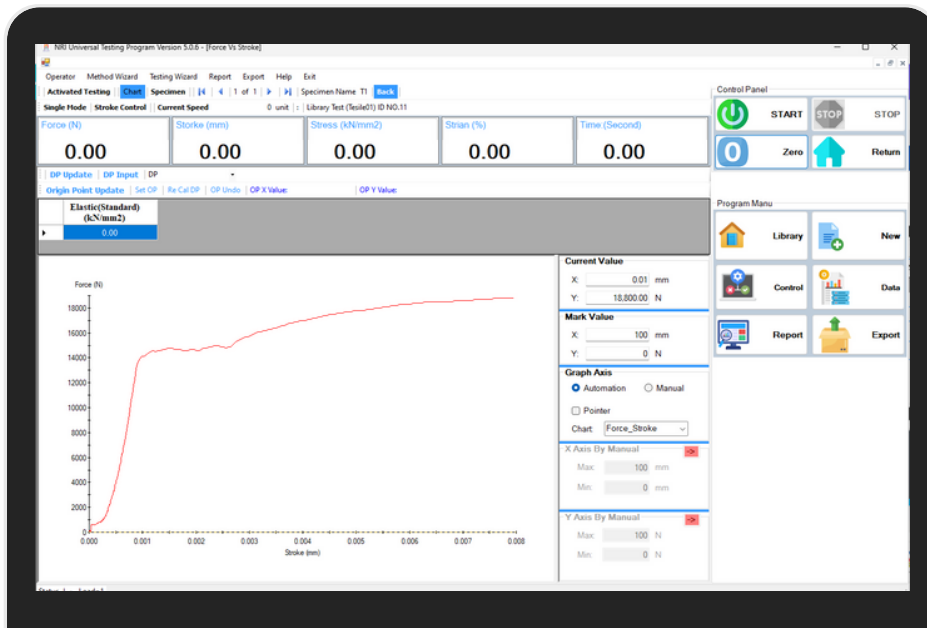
NRI Universal Testing Program Version 5.0.6 - [Force Vs Stroke]

Operator Method Wizard Testing Wizard Report Export Help Exit

Activated Testing Chart Specimen 1 of 1 Specimen Name T1 Back

Single Mode Stroke Control Current Speed 0 unit : Library Test (Tesile01) ID NO.11

Force (N) 0.00

Storke (mm) 0.00

Stress (kN/mm2) 0.00

Strian (%) 0.00

Time (Second) 0.00

DP Update DP Input DP

Origin Poiint Update Set OP Re Cal DP OP Undo OP X Value: OP Y Value:

| | Elastic(Standard) (kN/mm2) |
|---|---|
| ▸ | 0.00 |

Force (N)
18000
16000
14000
12000
10000
8000
6000
4000
2000
0
0.000 0.001 0.002 0.003 0.004 0.005 0.006 0.007 0.008
Stroke (mm)

Current Value
X: 0.01 mm
Y: 18,800.00 N

Mark Value
X: 100 mm
Y: 0 N

Graph Axis
Automation Manual
Pointer
Chart Force_Stroke

X Axis By Manual ->
Max: 100 mm
Min: 0 mm

Y Axis By Manual ->
Max: 100 N
Min: 0 N

Control Panel
START STOP STOP
Zero Return

Program Manu
Library New
Control Data
Report Export

Status Ready